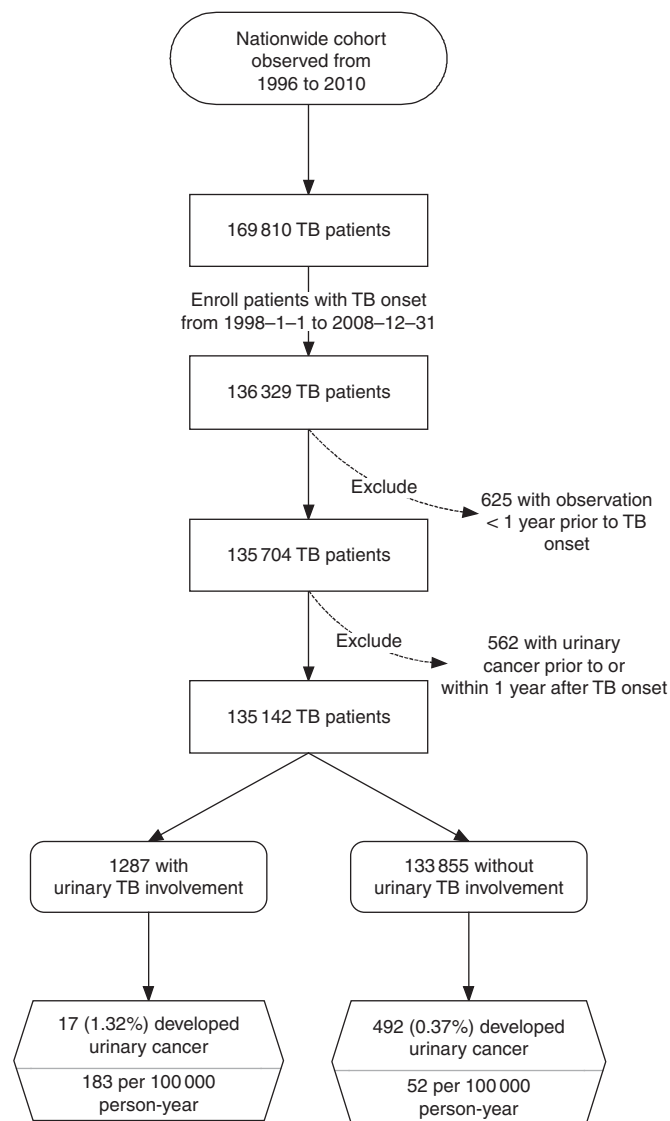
Nationwide cohort observed from 1996 to 2010

169 810 TB patients

Enroll patients with TB onset from 1998–1–1 to 2008–12–31

136 329 TB patients

Exclude

625 with observation < 1 year prior to TB onset

135 704 TB patients

Exclude

562 with urinary cancer prior to or within 1 year after TB onset

135 142 TB patients

1287 with urinary TB involvement

133 855 without urinary TB involvement

17 (1.32%) developed urinary cancer

183 per 100 000 person-year

492 (0.37%) developed urinary cancer

52 per 100 000 person-year